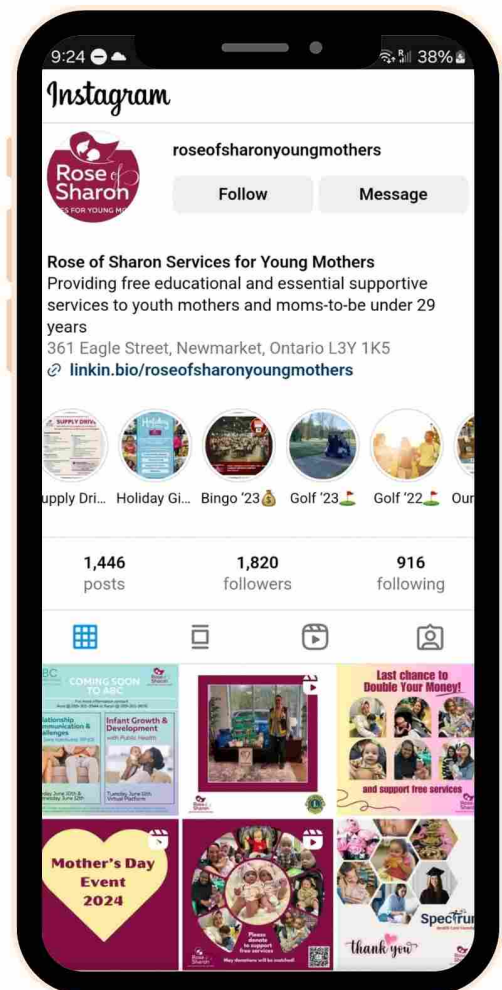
9:24 38%

Instagram

Rose of Sharon
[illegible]S FOR YOUNG M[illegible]

roseofsharonyoungmothers

Follow Message

Rose of Sharon Services for Young Mothers
Providing free educational and essential supportive services to youth mothers and moms-to-be under 29 years
361 Eagle Street, Newmarket, Ontario L3Y 1K5
linkin.bio/roseofsharonyoungmothers

upply Dri... Holiday Gi... Bingo '23💰 Golf '23⛳ Golf '22⛳ Our

1,446 posts
1,820 followers
916 following

ABC
COMING SOON TO ABC
Relationship Communication & Challenges
Infant Growth & Development with Public Health
Tuesday June 11th
Tuesday, June 18th Virtual Platform

Last chance to Double Your Money!
and support free services

Mother's Day Event 2024

Please donate to support free services
Rose of Sharon

Spectrum
thank you